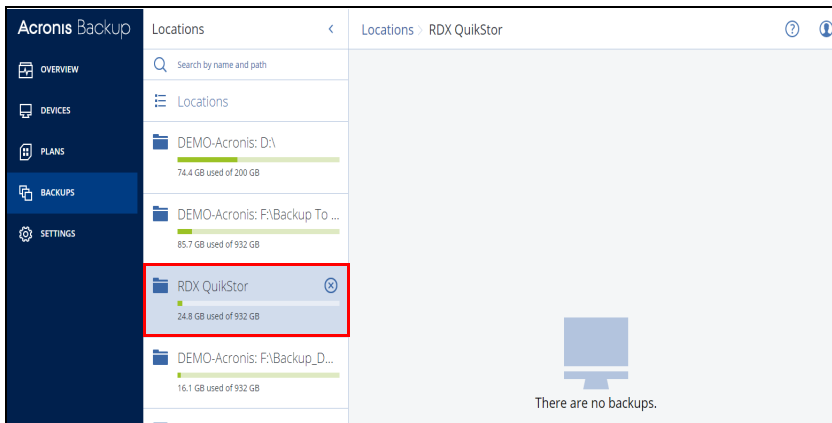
Acronis Backup

OVERVIEW

DEVICES

PLANS

BACKUPS

SETTINGS

Locations <

Search by name and path

Locations

DEMO-Acronis: D:\
74.4 GB used of 200 GB

DEMO-Acronis: F:\Backup To ...
85.7 GB used of 932 GB

RDX QuikStor
24.8 GB used of 932 GB

DEMO-Acronis: F:\Backup_D...
16.1 GB used of 932 GB

Locations > RDX QuikStor

?

There are no backups.